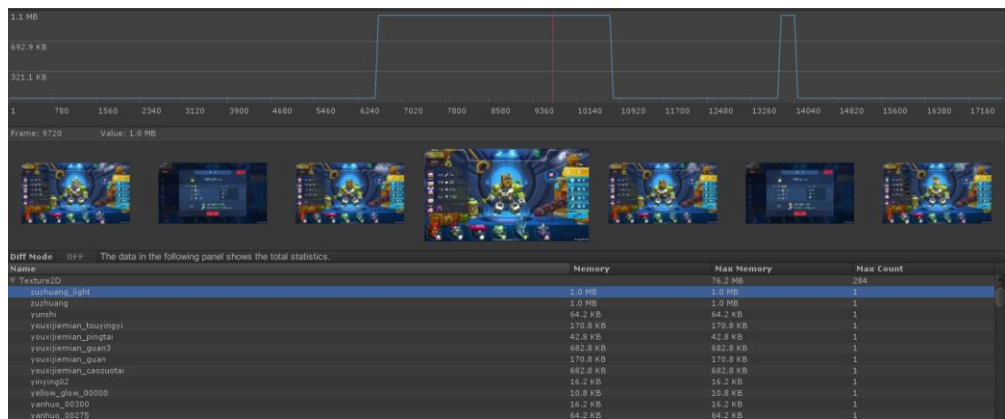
1.1 MB
692.9 KB
321.1 KB
1 780 1560 2340 3120 3900 4680 5460 6240 7020 7800 8580 9360 10140 10920 11700 12480 13260 14040 14820 15600 16380 17160
Frame: 9720 Value: 1.0 MB

Diff Mode OFF The data in the following panel shows the total statistics.

| Name | Memory | Max Memory | Max Count |
|---|---|---|---|
| ▼ Texture2D | | 76.2 MB | 284 |
| zuzhuang_light | 1.0 MB | 1.0 MB | 1 |
| zuzhuang | 1.0 MB | 1.0 MB | 1 |
| yunshi | 64.2 KB | 64.2 KB | 1 |
| youxijiemian_touyingyi | 170.8 KB | 170.8 KB | 1 |
| youxijiemian_pingtai | 42.8 KB | 42.8 KB | 1 |
| youxijiemian_guan3 | 682.8 KB | 682.8 KB | 1 |
| youxijiemian_guan | 170.8 KB | 170.8 KB | 1 |
| youxijiemian_caozuotai | 682.8 KB | 682.8 KB | 1 |
| yinying02 | 16.2 KB | 16.2 KB | 1 |
| yellow_glow_00000 | 10.8 KB | 10.8 KB | 1 |
| yanhuo_00300 | 16.2 KB | 16.2 KB | 1 |
| yanhuo_00275 | 64.2 KB | 64.2 KB | 1 |